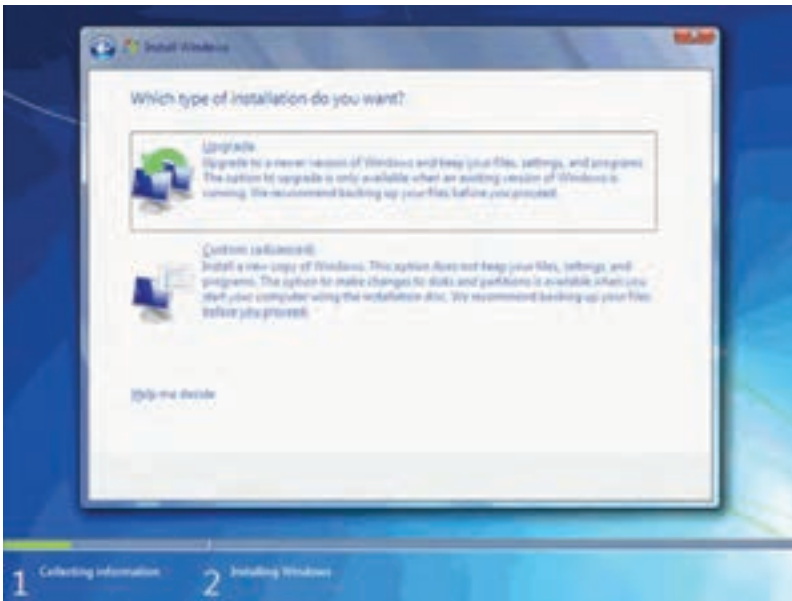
Install Windows

Which type of installation do you want?

Upgrade
Upgrade to a newer version of Windows and keep your files, settings, and programs. The option to upgrade is only available when an existing version of Windows is running. We recommend backing up your files before you proceed.

Custom (advanced)
Install a new copy of Windows. This option does not keep your files, settings, and programs. The option to make changes to disks and partitions is available when you start your computer using the installation disc. We recommend backing up your files before you proceed.

Help me decide

1 Collecting information 2 Installing Windows